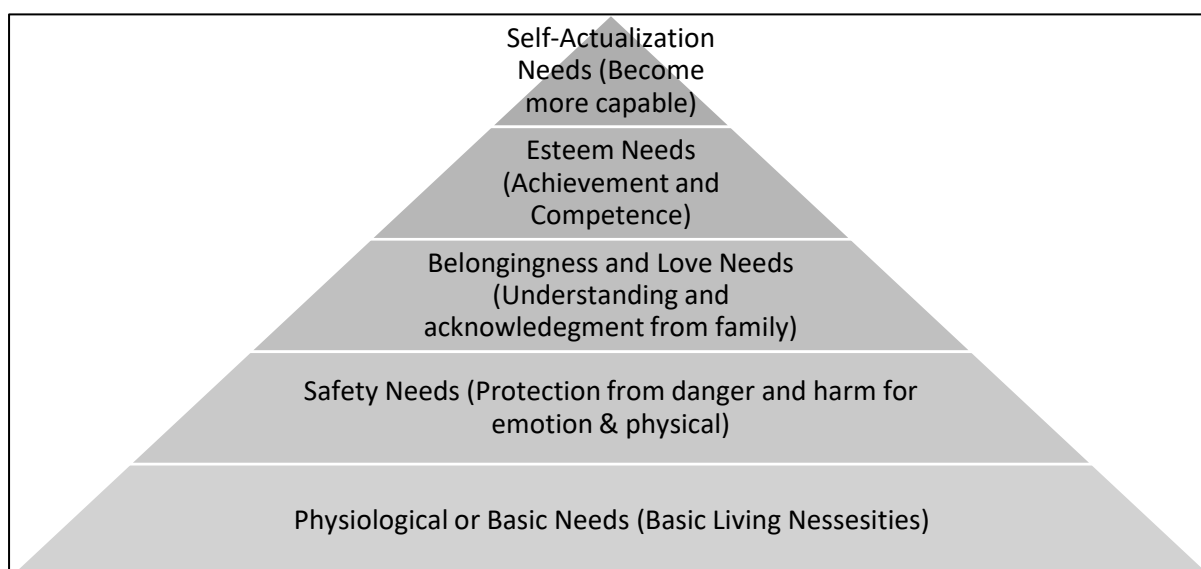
Self-Actualization Needs (Become more capable)

Esteem Needs (Achievement and Competence)

Belongingness and Love Needs (Understanding and acknowledgment from family)

Safety Needs (Protection from danger and harm for emotion & physical)

Physiological or Basic Needs (Basic Living Nessesities)